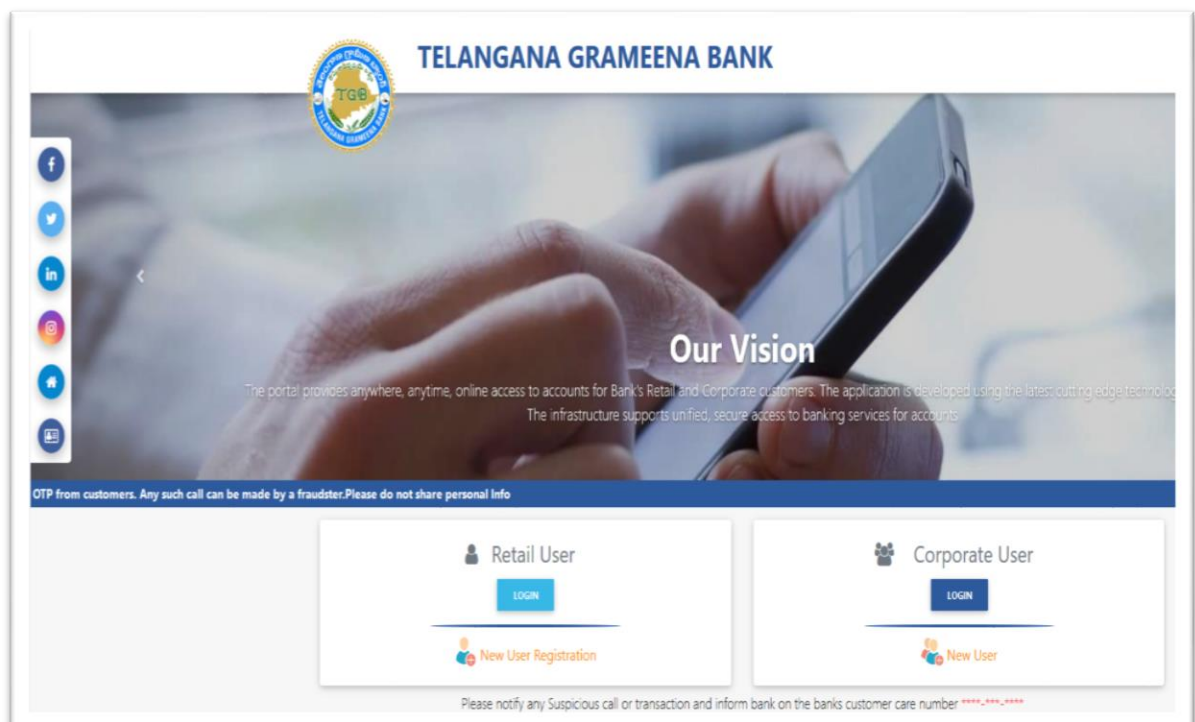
TELANGANA GRAMEENA BANK

TGB
TELANGANA GRAMEENA BANK

Our Vision

The portal provides anywhere, anytime, online access to accounts for Bank's Retail and Corporate customers. The application is developed using the latest cutting edge technolog
The infrastructure supports unified, secure access to banking services for accounts

OTP from customers. Any such call can be made by a fraudster.Please do not share personal info

Retail User

LOGIN

New User Registration

Corporate User

LOGIN

New User

Please notify any Suspicious call or transaction and inform bank on the banks customer care number ****-***-****